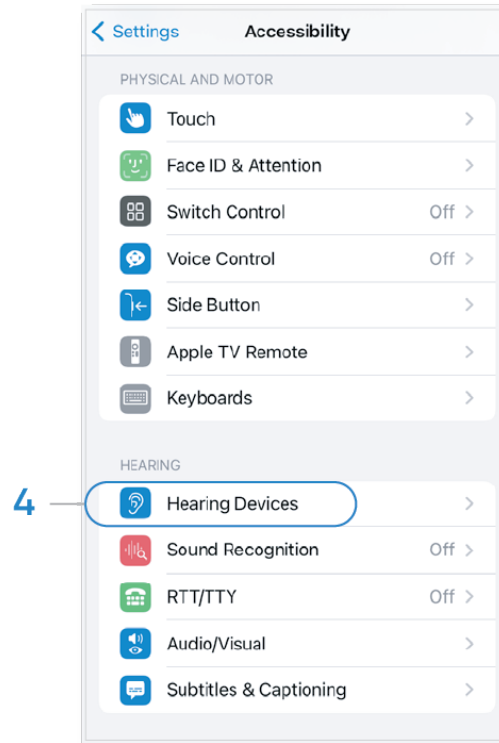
< Settings Accessibility

PHYSICAL AND MOTOR

Touch >

Face ID & Attention >

Switch Control Off >

Voice Control Off >

Side Button >

Apple TV Remote >

Keyboards >

HEARING

4

Hearing Devices >

Sound Recognition Off >

RTT/TTY Off >

Audio/Visual >

Subtitles & Captioning >